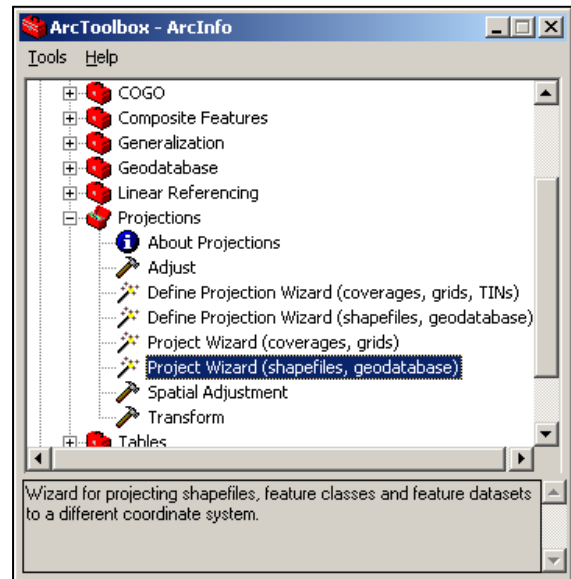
ArcToolbox - ArcInfo

Tools Help

COGO
Composite Features
Generalization
Geodatabase
Linear Referencing
Projections
About Projections
Adjust
Define Projection Wizard (coverages, grids, TINs)
Define Projection Wizard (shapefiles, geodatabase)
Project Wizard (coverages, grids)
Project Wizard (shapefiles, geodatabase)
Spatial Adjustment
Transform
Tables

Wizard for projecting shapefiles, feature classes and feature datasets to a different coordinate system.